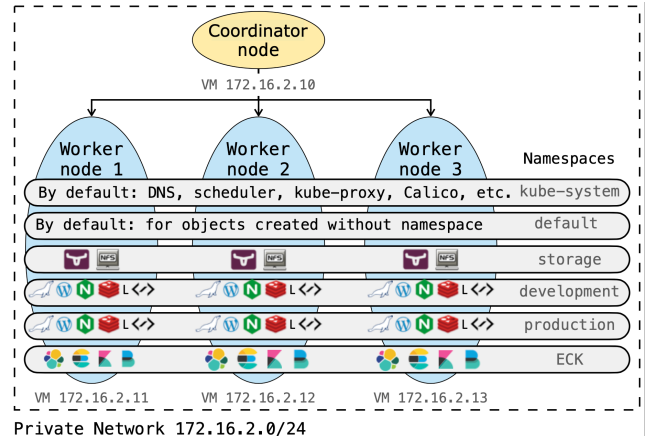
Coordinator node

VM 172.16.2.10

Worker node 1

Worker node 2

Worker node 3

Namespaces

By default: DNS, scheduler, kube-proxy, Calico, etc. kube-system

By default: for objects created without namespace default

NFS NFS NFS storage

L L L development

L L L production

ECK

VM 172.16.2.11 VM 172.16.2.12 VM 172.16.2.13

Private Network 172.16.2.0/24